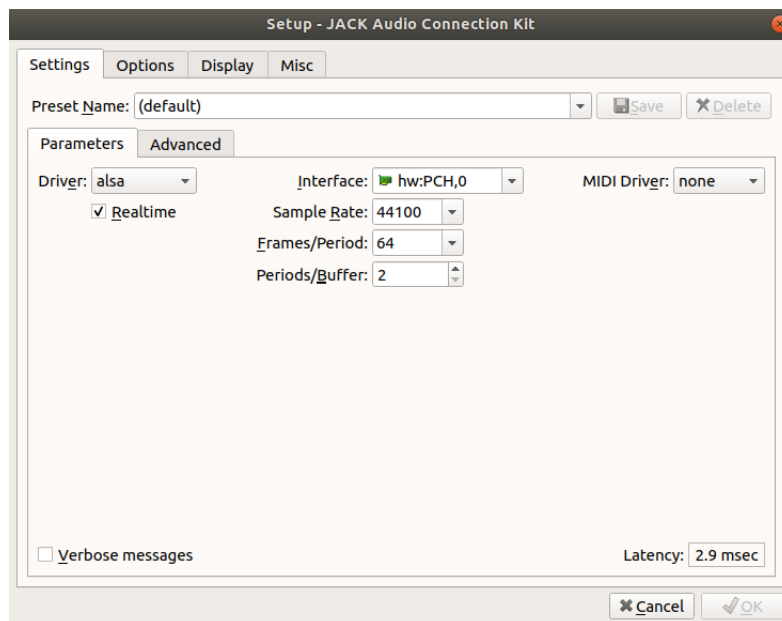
Setup - JACK Audio Connection Kit

Settings Options Display Misc

Preset Name: (default) Save Delete

Parameters Advanced

Driver: alsa

Interface: hw:PCH,0

MIDI Driver: none

✓ Realtime

Sample Rate: 44100

Frames/Period: 64

Periods/Buffer: 2

Verbose messages

Latency: 2.9 msec

Cancel OK